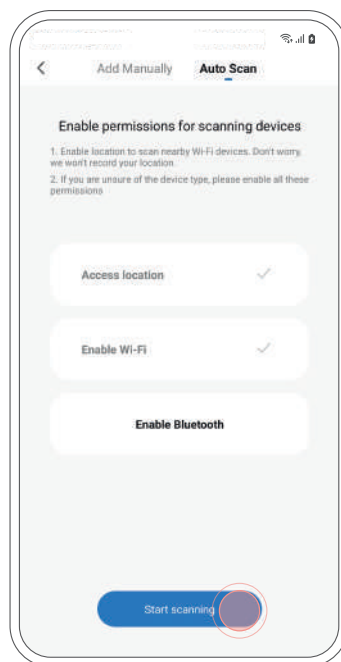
Add Manually
Auto Scan

Enable permissions for scanning devices

1. Enable location to scan nearby Wi-Fi devices. Don't worry, we won't record your location.

2. If you are unsure of the device type, please enable all these permissions

Access location

Enable Wi-Fi

Enable Bluetooth

Start scanning